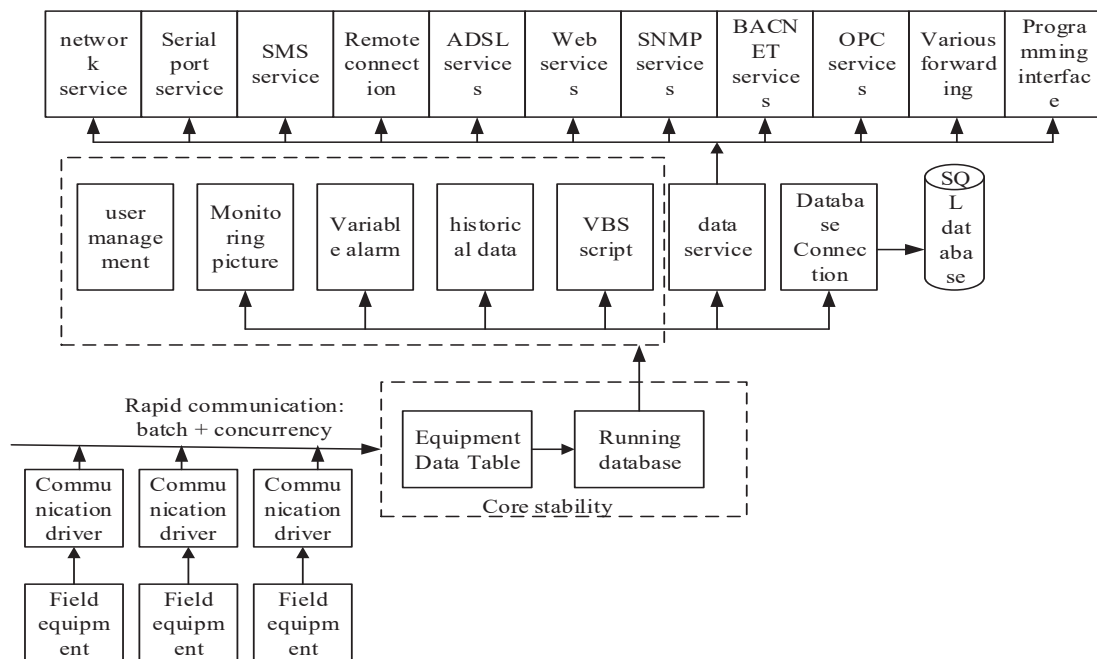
network service

Serial port service

SMS service

Remote connection

ADSL services

Web services

SNMP services

BACNET services

OPC services

Various forwarding

Programming interface

user management

Monitoring picture

Variable alarm

historical data

VBS script

data service

Database Connection

SQL database

Rapid communication: batch + concurrency

Equipment Data Table

Running database

Core stability

Communication driver

Communication driver

Communication driver

Field equipment

Field equipment

Field equipment